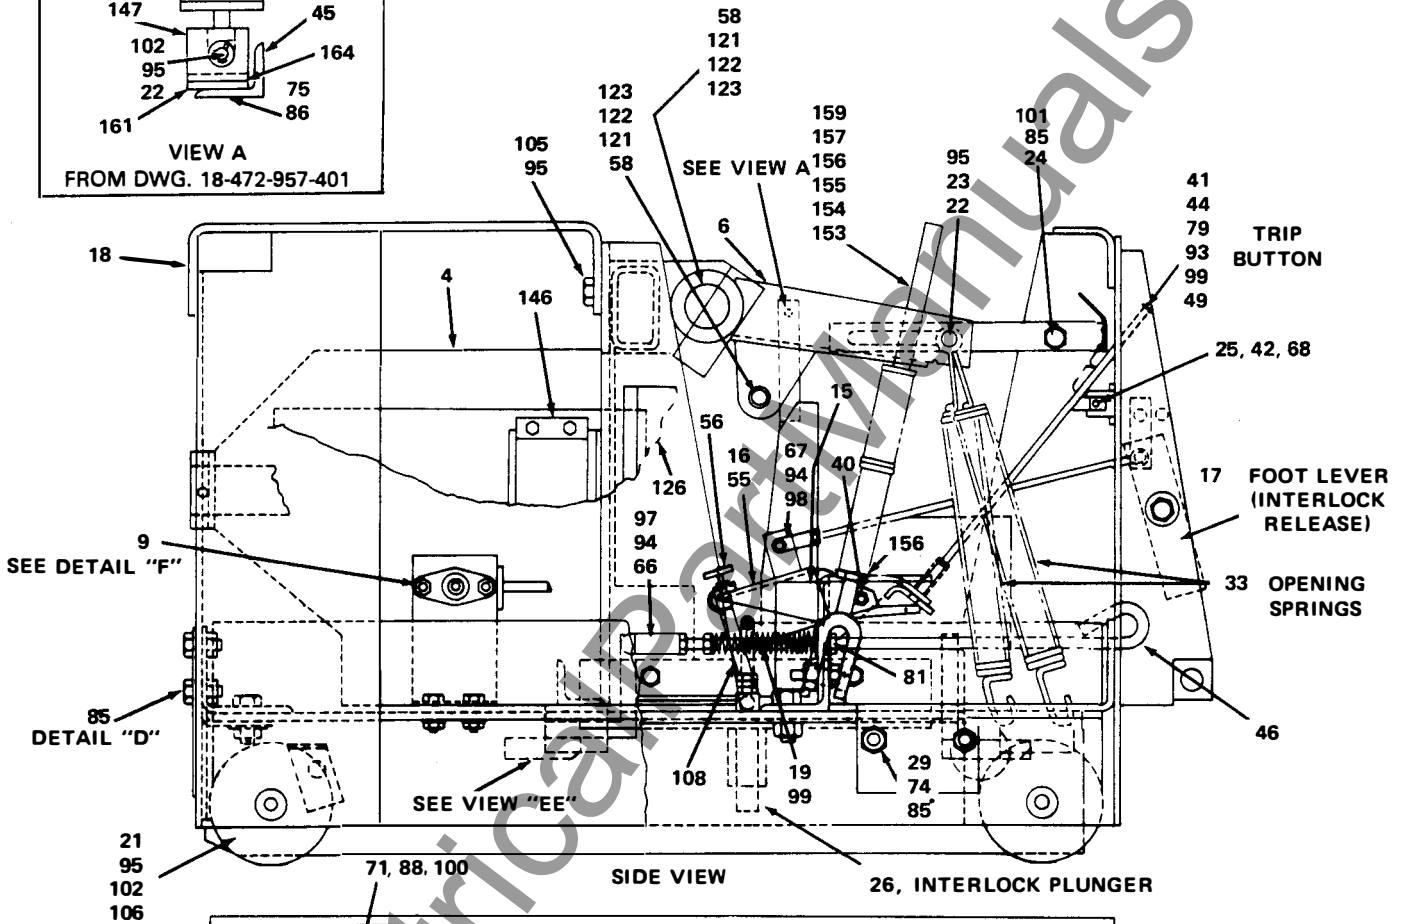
147
45
102
95
164
22
75
86
161
VIEW A
FROM DWG. 18-472-957-401

58
121
122
123

123
122
121
58

105
95

SEE VIEW A

159
157
156
155
154
153

95
23
22

101
85
24

41
44
79
93
99
49

TRIP BUTTON

18
4
6
146

25, 42, 68

15
56
16
55
67
94
98
40

126

17
FOOT LEVER (INTERLOCK RELEASE)

97
94
66

9
SEE DETAIL "F"

156

33 OPENING SPRINGS

81

85
DETAIL "D"

108
19
99

29
74
85

46

SEE VIEW "EE"

21
95
102
106

71, 88, 100

SIDE VIEW

26, INTERLOCK PLUNGER